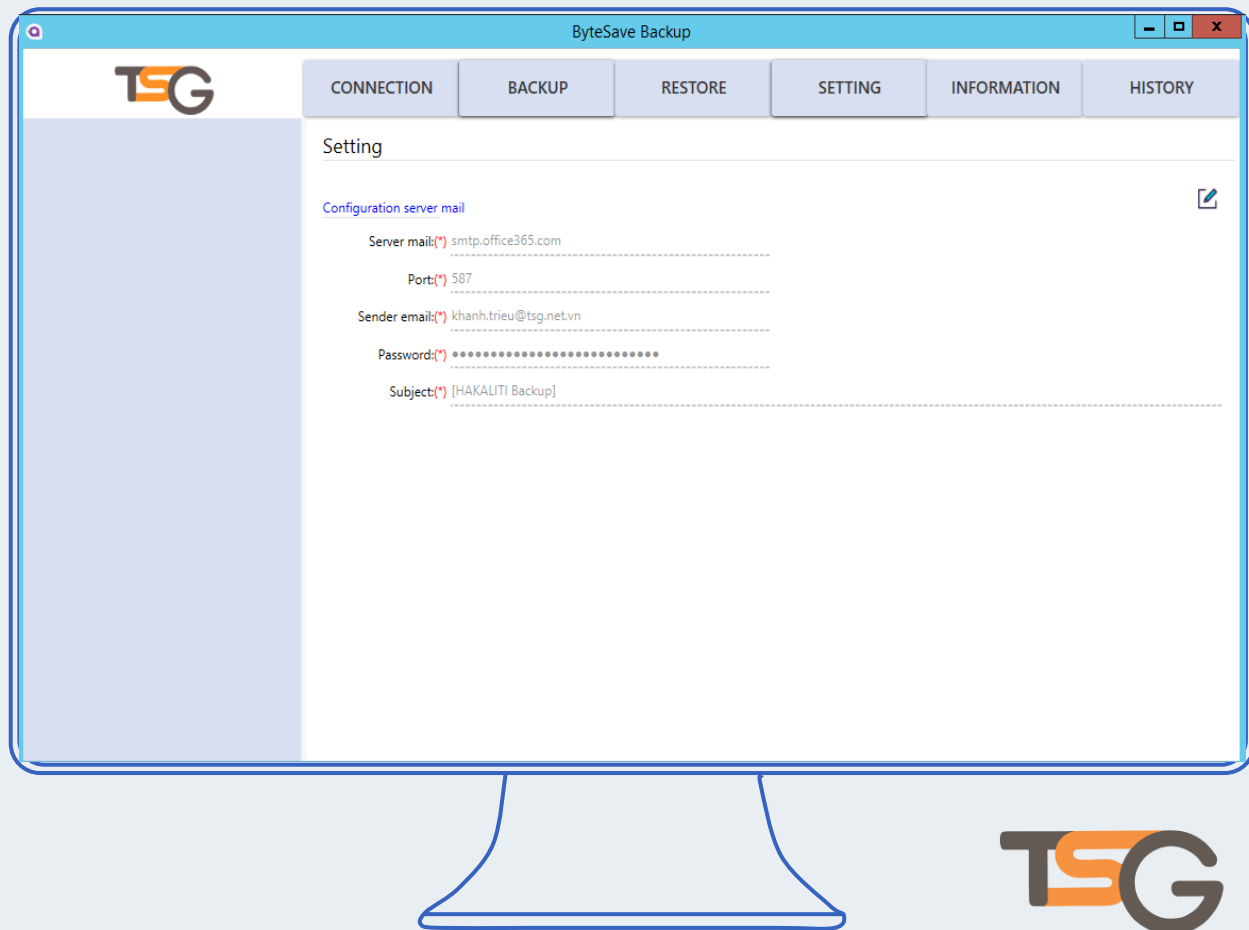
ByteSave Backup

TSG

CONNECTION BACKUP RESTORE SETTING INFORMATION HISTORY

Setting

Configuration server mail

Server mail:(*) smtp.office365.com

Port:(*) 587

Sender email:(*) khanh.trieu@tsg.net.vn

Password:(*) ••••••••••••••••••••••••••

Subject:(*) [HAKALITI Backup]

TSG